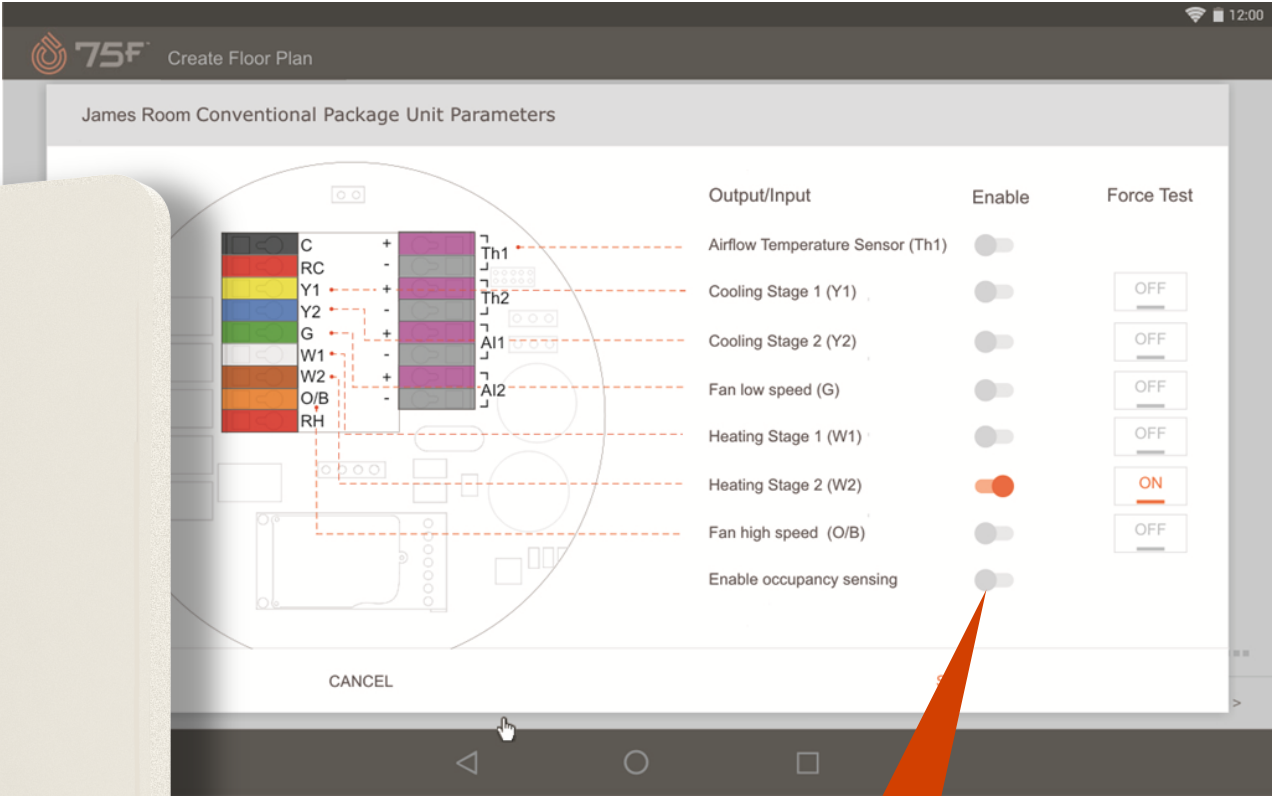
12:00

75F Create Floor Plan

James Room Conventional Package Unit Parameters

C
RC
Y1
Y2
G
W1
W2
O/B
RH

+
-
+
-
+
-
+
-

Th1
Th2
AI1
AI2

| Output/Input | Enable | Force Test |
|---|---|---|
| Airflow Temperature Sensor (Th1) | | |
| Cooling Stage 1 (Y1) | | OFF |
| Cooling Stage 2 (Y2) | | OFF |
| Fan low speed (G) | | OFF |
| Heating Stage 1 (W1) | | OFF |
| Heating Stage 2 (W2) | | ON |
| Fan high speed (O/B) | | OFF |
| Enable occupancy sensing | | |

CANCEL